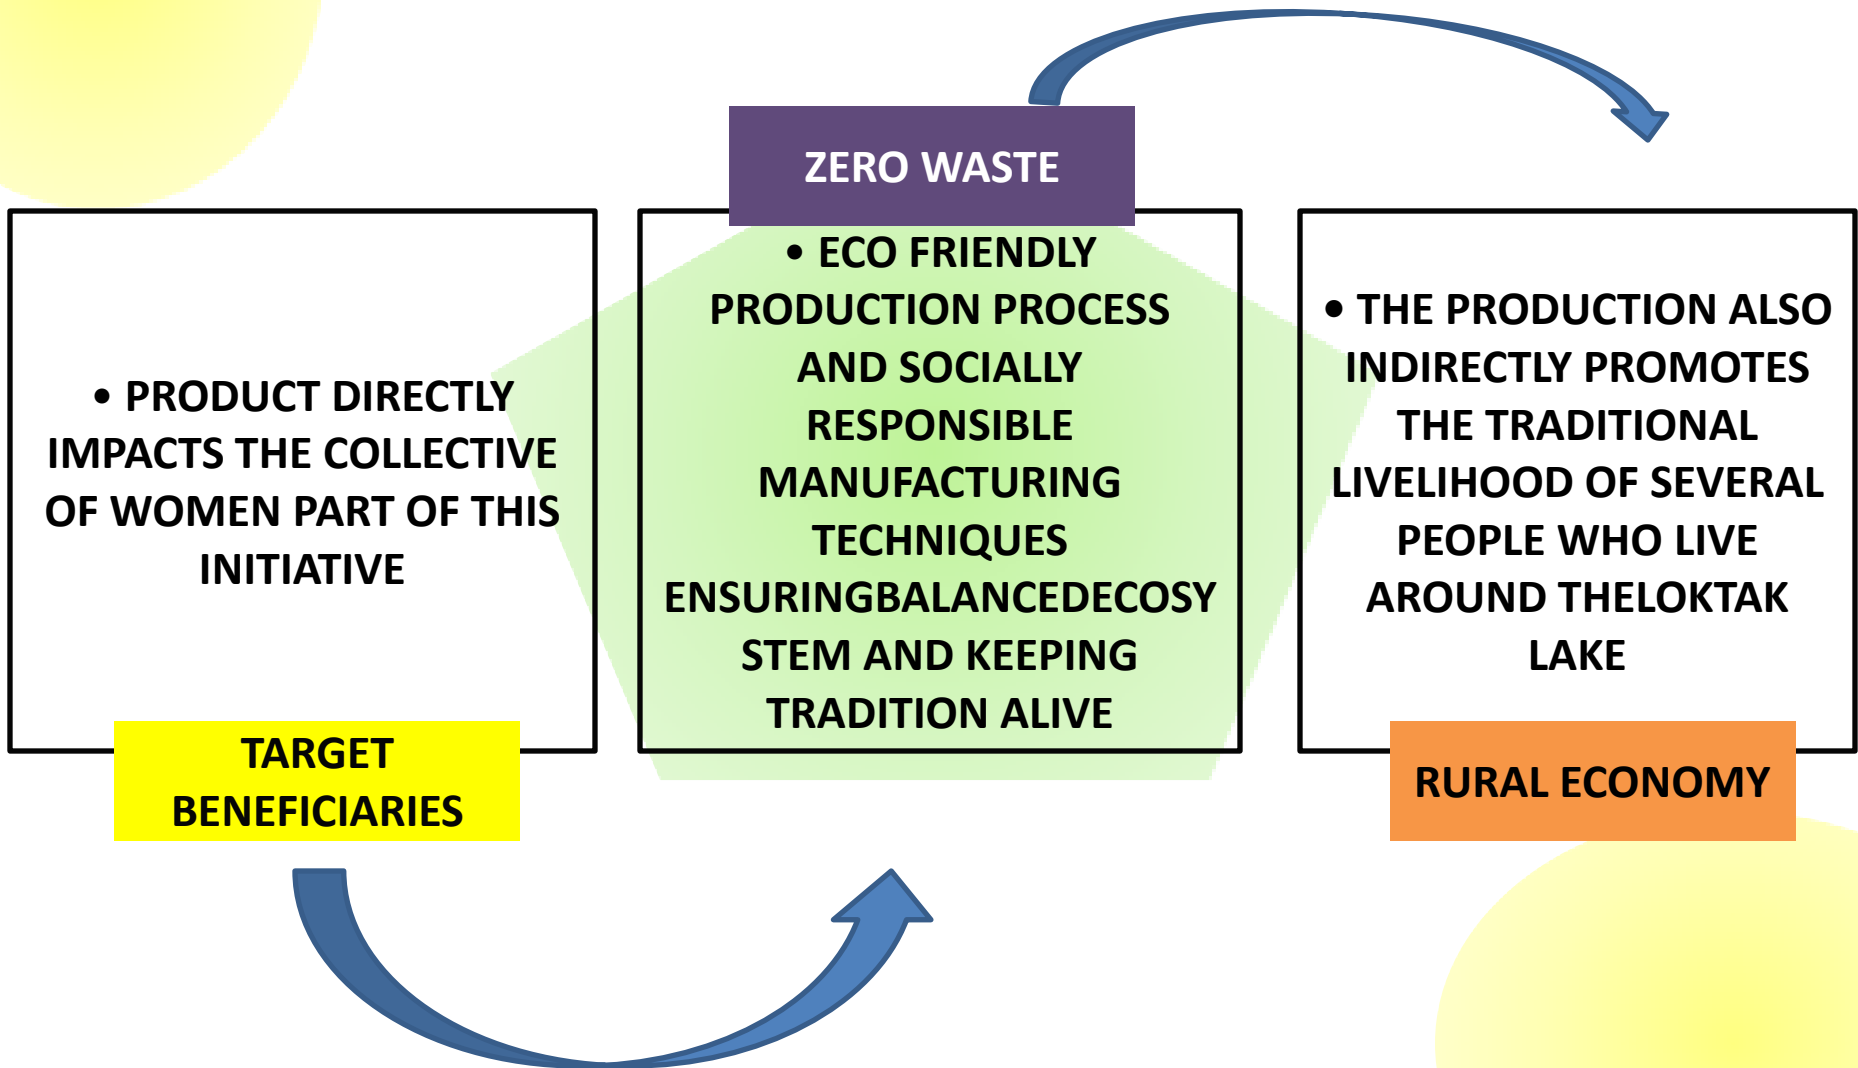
• PRODUCT DIRECTLY IMPACTS THE COLLECTIVE OF WOMEN PART OF THIS INITIATIVE

TARGET BENEFICIARIES

ZERO WASTE

• ECO FRIENDLY PRODUCTION PROCESS AND SOCIALLY RESPONSIBLE MANUFACTURING TECHNIQUES ENSURINGBALANCEDECOSY STEM AND KEEPING TRADITION ALIVE

• THE PRODUCTION ALSO INDIRECTLY PROMOTES THE TRADITIONAL LIVELIHOOD OF SEVERAL PEOPLE WHO LIVE AROUND THELOKTAK LAKE

RURAL ECONOMY